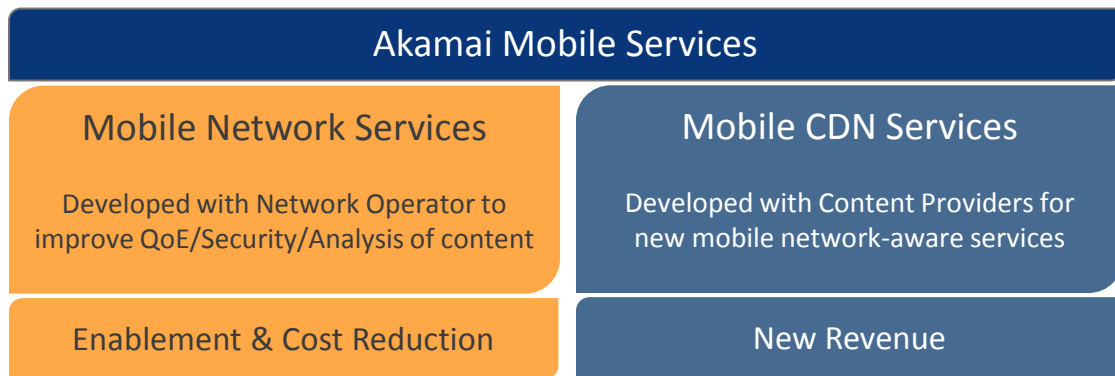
Akamai Mobile Services

Mobile Network Services

Developed with Network Operator to improve QoE/Security/Analysis of content

Enablement & Cost Reduction

Mobile CDN Services

Developed with Content Providers for new mobile network-aware services

New Revenue